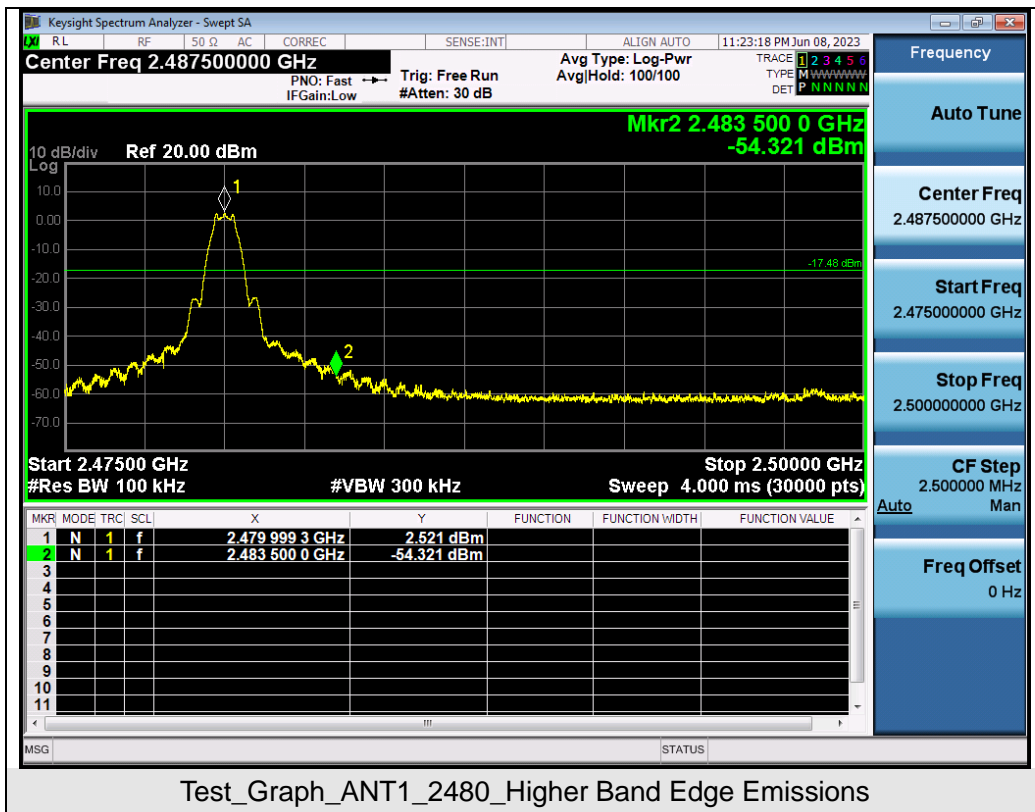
Keysight Spectrum Analyzer - Swept SA

RL RF 50 Ω AC CORREC SENSE:INT ALIGN AUTO 11:23:18 PM Jun 08, 2023

Center Freq 2.487500000 GHz

PNO: Fast IFGain:Low

Trig: Free Run #Atten: 30 dB

Avg Type: Log-Pwr Avg|Hold: 100/100

TRACE 1 2 3 4 5 6 TYPE M WWWWW DET P N N N N N

Frequency

Mkr2 2.483 500 0 GHz -54.321 dBm

10 dB/div Ref 20.00 dBm Log

10.0 0.00 -10.0 -20.0 -30.0 -40.0 -50.0 -60.0 -70.0

-17.48 dBm

1

2

Start 2.47500 GHz #Res BW 100 kHz #VBW 300 kHz Stop 2.50000 GHz Sweep 4.000 ms (30000 pts)

| MKR | MODE | TRC | SCL | X | Y | FUNCTION | FUNCTION WIDTH | FUNCTION VALUE |
|---|---|---|---|---|---|---|---|---|
| 1 | N | 1 | f | 2.479 999 3 GHz | 2.521 dBm | | | |
| 2 | N | 1 | f | 2.483 500 0 GHz | -54.321 dBm | | | |
| 3 | | | | | | | | |
| 4 | | | | | | | | |
| 5 | | | | | | | | |
| 6 | | | | | | | | |
| 7 | | | | | | | | |
| 8 | | | | | | | | |
| 9 | | | | | | | | |
| 10 | | | | | | | | |
| 11 | | | | | | | | |

Auto Tune

Center Freq 2.487500000 GHz

Start Freq 2.475000000 GHz

Stop Freq 2.500000000 GHz

CF Step 2.500000 MHz Auto Man

Freq Offset 0 Hz

MSG STATUS

Test_Graph_ANT1_2480_Higher Band Edge Emissions